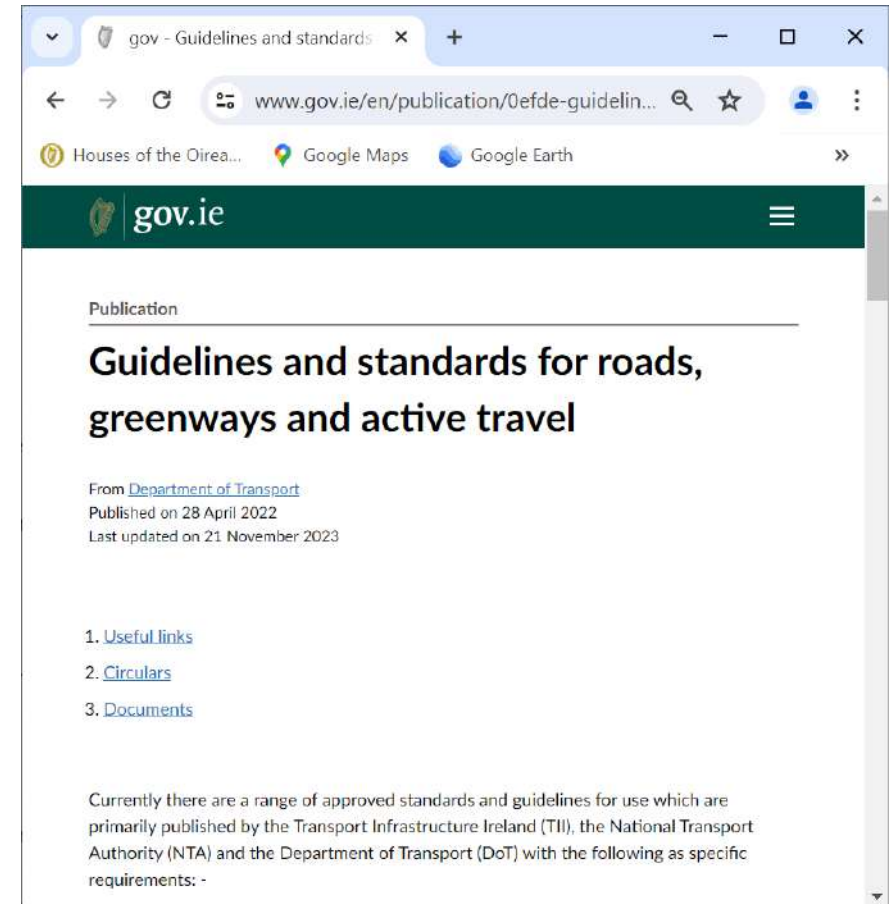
gov - Guidelines and standards ×
+
www.gov.ie/en/publication/0efde-guidelin...
Houses of the Oirea... Google Maps Google Earth »

gov.ie

Publication

Guidelines and standards for roads, greenways and active travel

From Department of Transport
Published on 28 April 2022
Last updated on 21 November 2023

1. Useful links
2. Circulars
3. Documents

Currently there are a range of approved standards and guidelines for use which are primarily published by the Transport Infrastructure Ireland (TII), the National Transport Authority (NTA) and the Department of Transport (DoT) with the following as specific requirements: -